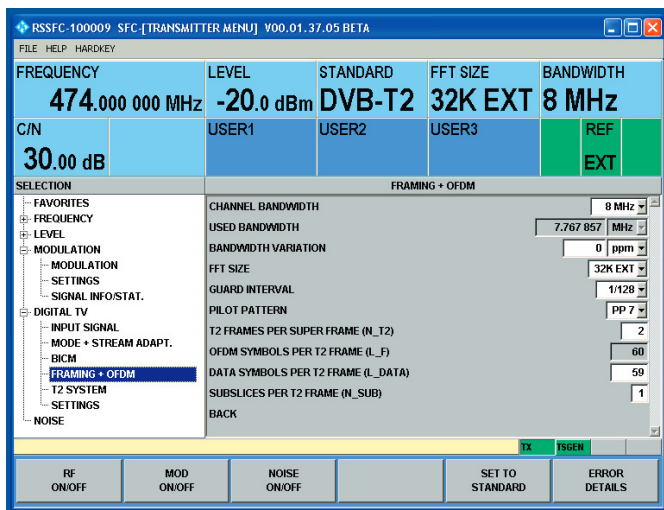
RSSFC-100009 SFC-[TRANSMITTER MENU] V00.01.37.05 BETA

FILE HELP HARDKEY

| FREQUENCY | LEVEL | STANDARD | FFT SIZE | BANDWIDTH |
|---|---|---|---|---|
| 474.000 000 MHz | -20.0 dBm | DVB-T2 | 32K EXT | 8 MHz |

| C/N | | USER1 | USER2 | USER3 | REF |
|---|---|---|---|---|---|
| 30.00 dB | | | | | EXT |

SELECTION

FAVORITES
FREQUENCY
LEVEL
MODULATION
MODULATION
SETTINGS
SIGNAL INFO/STAT.
DIGITAL TV
INPUT SIGNAL
MODE + STREAM ADAPT.
BICM
FRAMING + OFDM
T2 SYSTEM
SETTINGS
NOISE

FRAMING + OFDM

| | |
|---|---|
| CHANNEL BANDWIDTH | 8 MHz |
| USED BANDWIDTH | 7.767 857 MHz |
| BANDWIDTH VARIATION | 0 ppm |
| FFT SIZE | 32K EXT |
| GUARD INTERVAL | 1/128 |
| PILOT PATTERN | PP 7 |
| T2 FRAMES PER SUPER FRAME (N_T2) | 2 |
| OFDM SYMBOLS PER T2 FRAME (L_F) | 60 |
| DATA SYMBOLS PER T2 FRAME (L_DATA) | 59 |
| SUBSLICES PER T2 FRAME (N_SUB) | 1 |
| BACK | |

TX TSGEN

RF ON/OFF | MOD ON/OFF | NOISE ON/OFF | | SET TO STANDARD | ERROR DETAILS